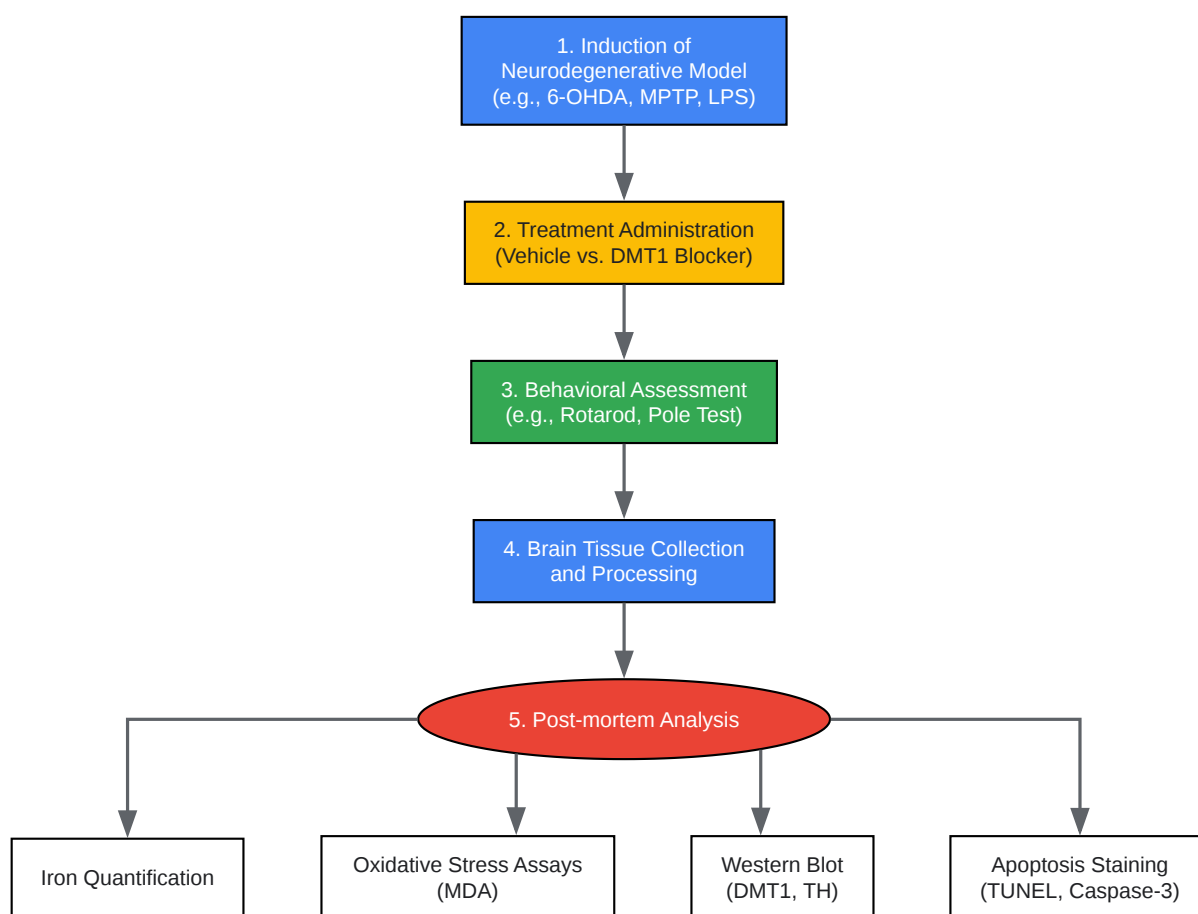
1. Induction of Neurodegenerative Model (e.g., 6-OHDA, MPTP, LPS)

2. Treatment Administration (Vehicle vs. DMT1 Blocker)

3. Behavioral Assessment (e.g., Rotarod, Pole Test)

4. Brain Tissue Collection and Processing

5. Post-mortem Analysis

Iron Quantification

Oxidative Stress Assays (MDA)

Western Blot (DMT1, TH)

Apoptosis Staining (TUNEL, Caspase-3)